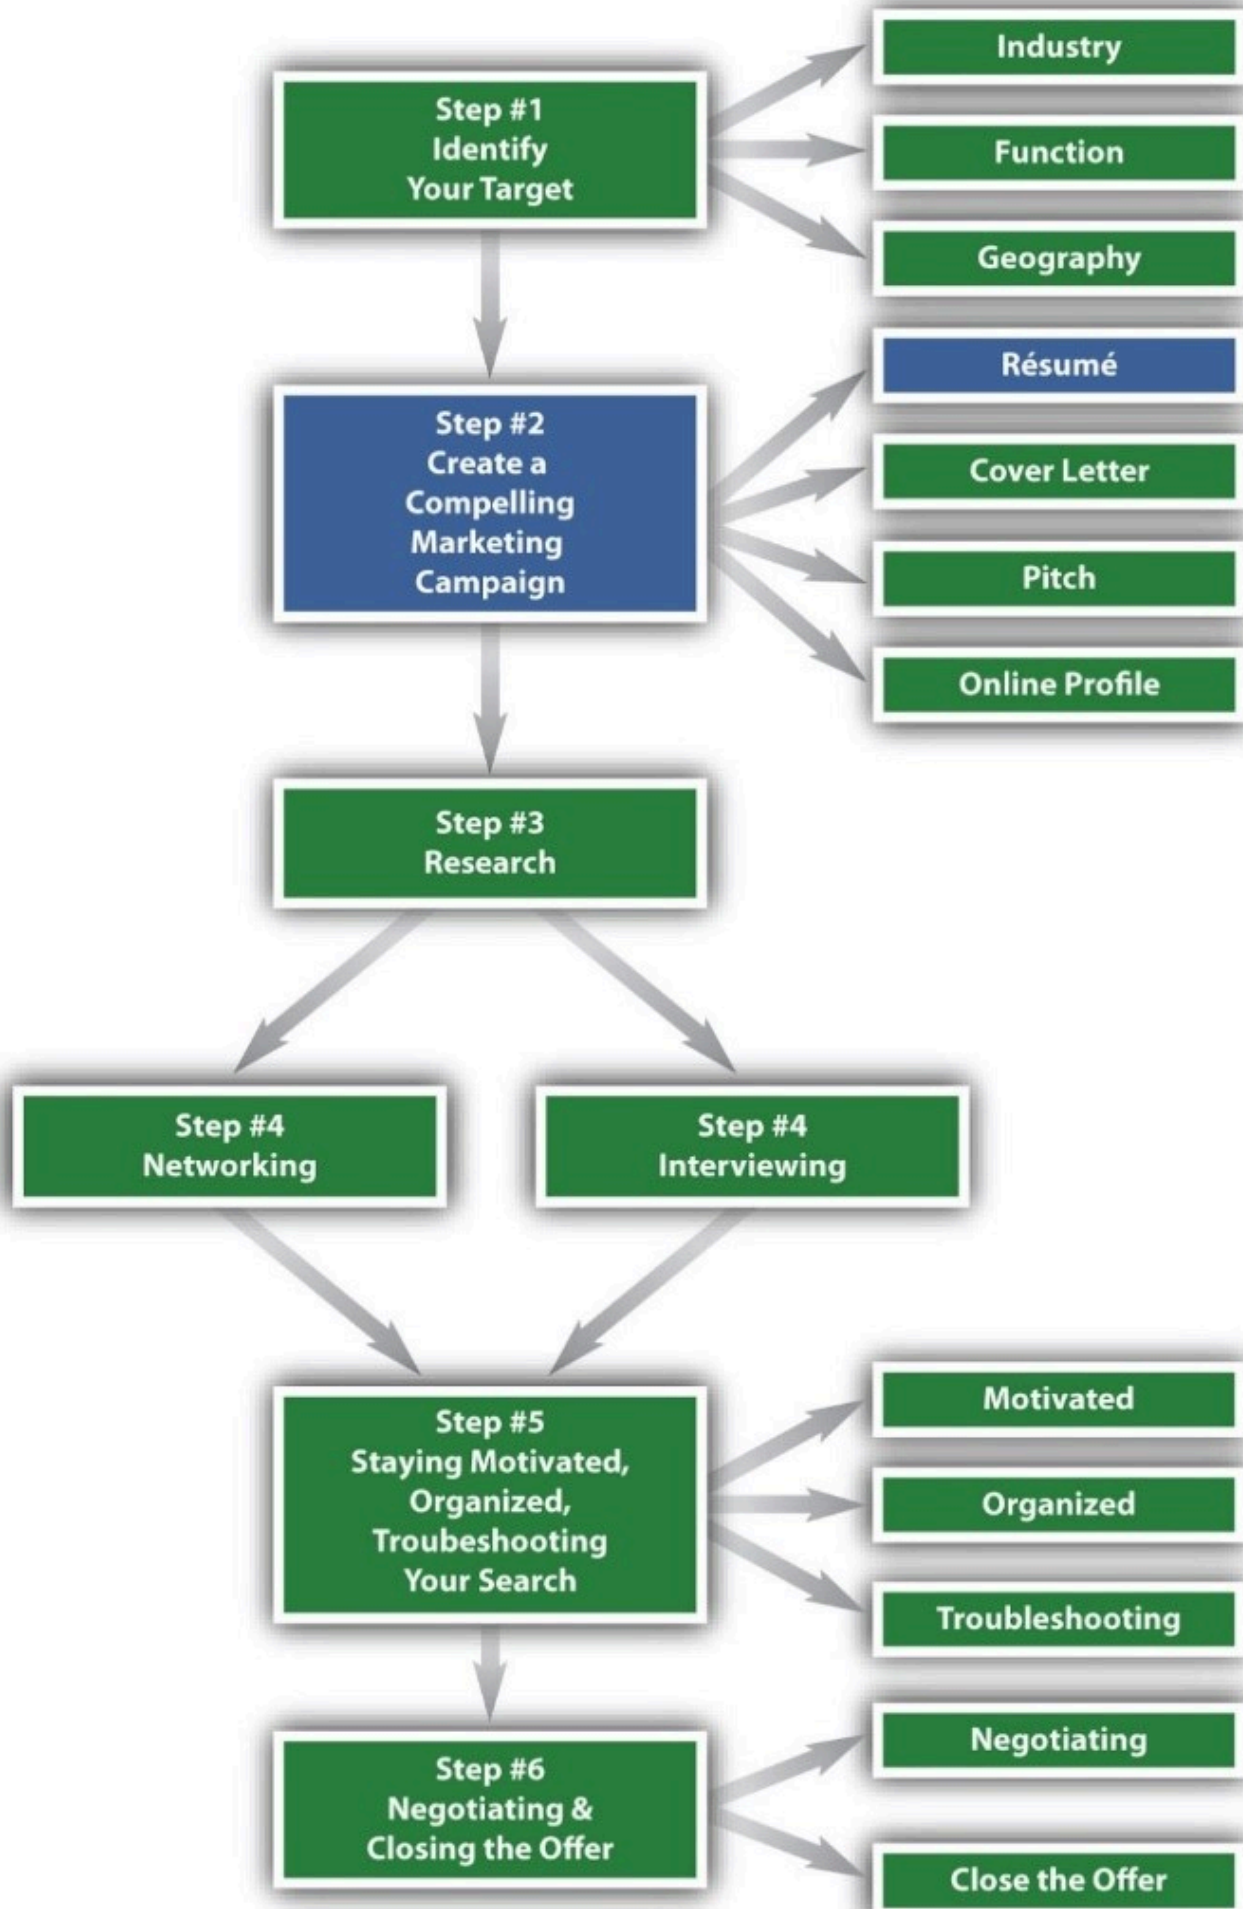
Step #1
Identify
Your Target

Industry

Function

Geography

Step #2
Create a
Compelling
Marketing
Campaign

Résumé

Cover Letter

Pitch

Online Profile

Step #3
Research

Step #4
Networking

Step #4
Interviewing

Step #5
Staying Motivated,
Organized,
Troubeshooting
Your Search

Motivated

Organized

Troubleshooting

Step #6
Negotiating &
Closing the Offer

Negotiating

Close the Offer